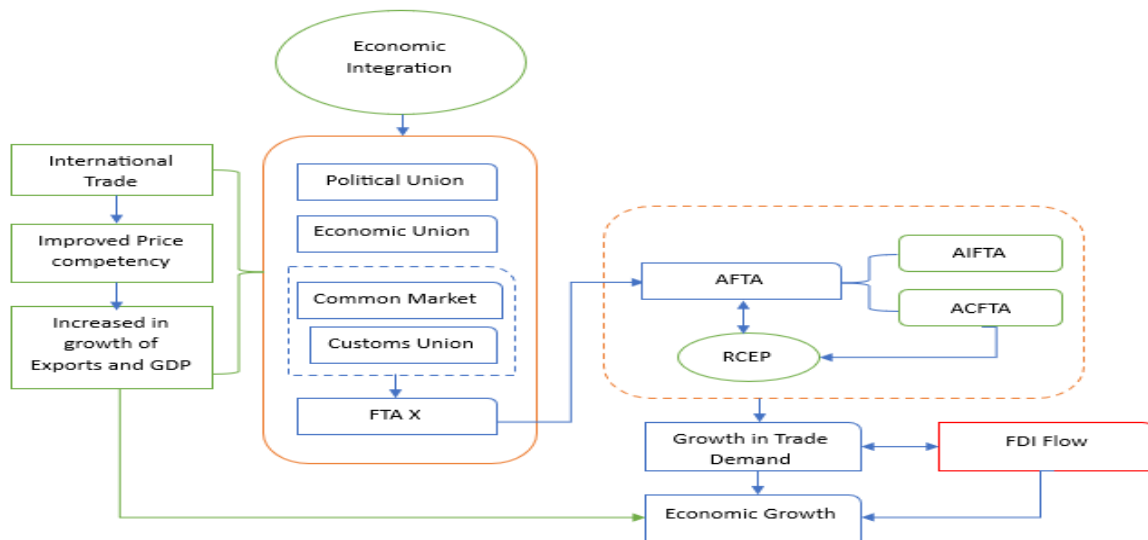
Economic Integration

International Trade

Improved Price competency

Increased in growth of Exports and GDP

Political Union

Economic Union

Common Market

Customs Union

FTA X

AFTA

AIFTA

ACFTA

RCEP

Growth in Trade Demand

FDI Flow

Economic Growth